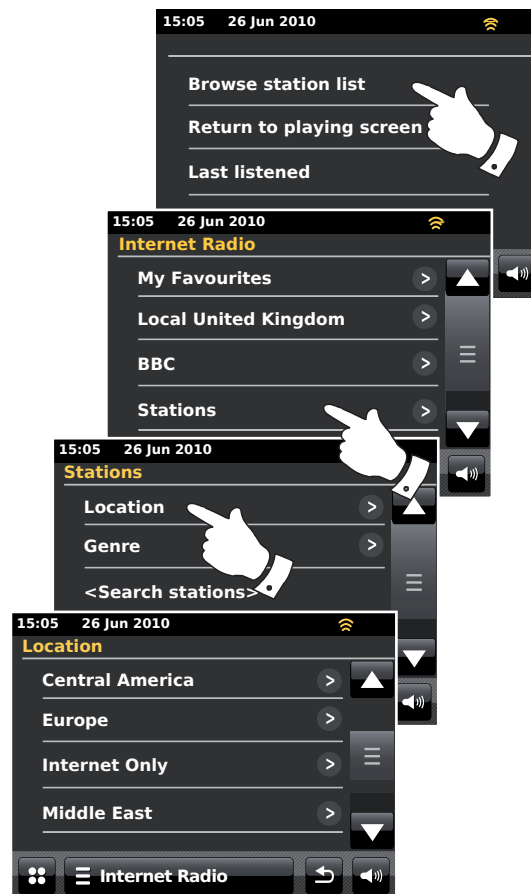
15:05 26 Jun 2010

Browse station list

Return to playing screen

Last listened

15:05 26 Jun 2010

Internet Radio

My Favourites

Local United Kingdom

BBC

Stations

15:05 26 Jun 2010

Stations

Location

Genre

<Search stations>

15:05 26 Jun 2010

Location

Central America

Europe

Internet Only

Middle East

Internet Radio